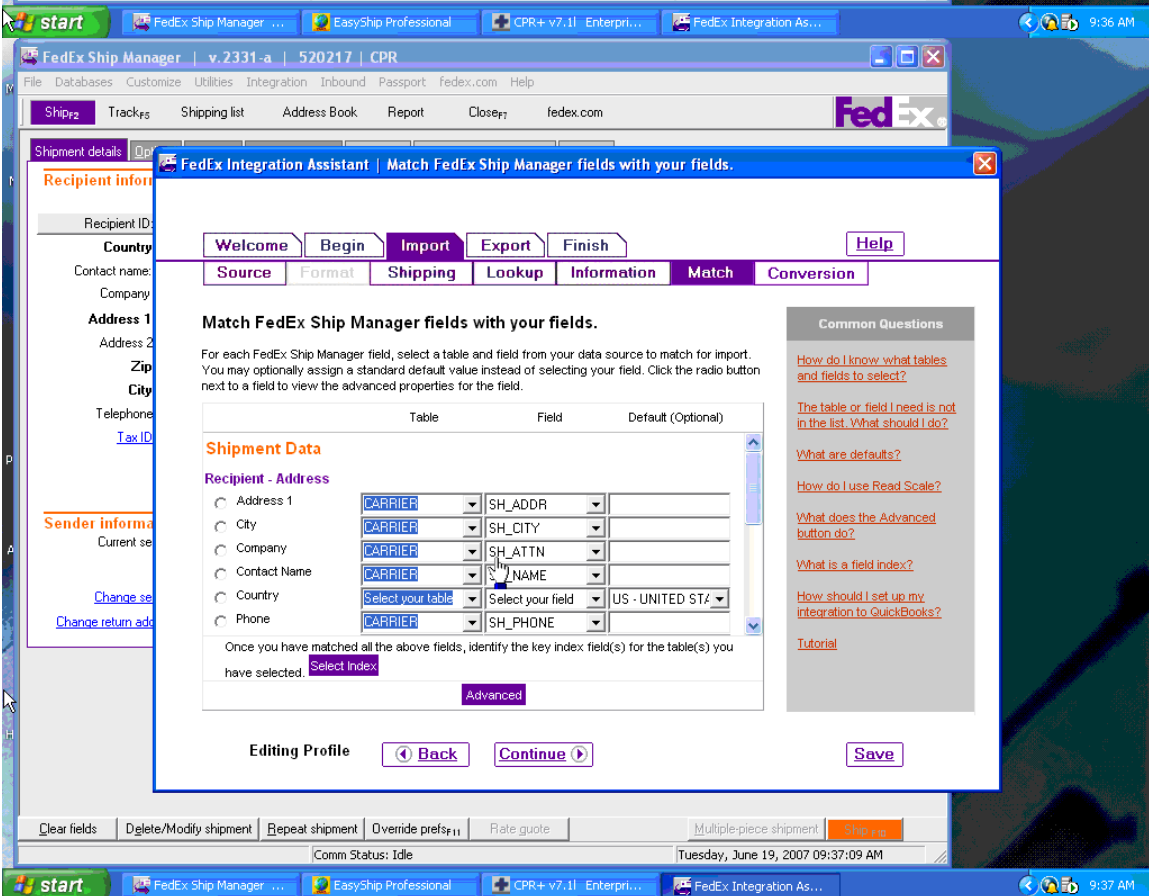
start | FedEx Ship Manager ... | EasyShip Professional | CPR+ v7.1l Enterpri... | FedEx Integration As... | 9:36 AM

FedEx Ship Manager | v.2331-a | 520217 | CPR

File Databases Customize Utilities Integration Inbound Passport fedex.com Help

Ship F2 | Track F5 | Shipping list | Address Book | Report | Close F7 | fedex.com

FedEx

Shipment details | Opt

Recipient infor

Recipient ID:
Country
Contact name:
Company
Address 1
Address 2
Zip
City
Telephone
Tax ID

Sender informa
Current se

Change se
Change return add

FedEx Integration Assistant | Match FedEx Ship Manager fields with your fields.

Welcome | Begin | Import | Export | Finish

Help

Source | Format | Shipping | Lookup | Information | Match | Conversion

Match FedEx Ship Manager fields with your fields.

For each FedEx Ship Manager field, select a table and field from your data source to match for import. You may optionally assign a standard default value instead of selecting your field. Click the radio button next to a field to view the advanced properties for the field.

| | Table | Field | Default (Optional) |
|---|---|---|---|
| Shipment Data | | | |
| Recipient - Address | | | |
| Address 1 | CARRIER | SH_ADDR | |
| City | CARRIER | SH_CITY | |
| Company | CARRIER | SH_ATTN | |
| Contact Name | CARRIER | S_NAME | |
| Country | Select your table | Select your field | US - UNITED STA |
| Phone | CARRIER | SH_PHONE | |

Once you have matched all the above fields, identify the key index field(s) for the table(s) you have selected. Select Index

Advanced

Common Questions

How do I know what tables and fields to select?

The table or field I need is not in the list. What should I do?

What are defaults?

How do I use Read Scale?

What does the Advanced button do?

What is a field index?

How should I set up my integration to QuickBooks?

Tutorial

Editing Profile

Back | Continue | Save

Clear fields | Delete/Modify shipment | Repeat shipment | Override prefs F11 | Rate quote | Multiple-piece shipment | Ship F12

Comm Status: Idle | Tuesday, June 19, 2007 09:37:09 AM

start | FedEx Ship Manager ... | EasyShip Professional | CPR+ v7.1l Enterpri... | FedEx Integration As... | 9:37 AM